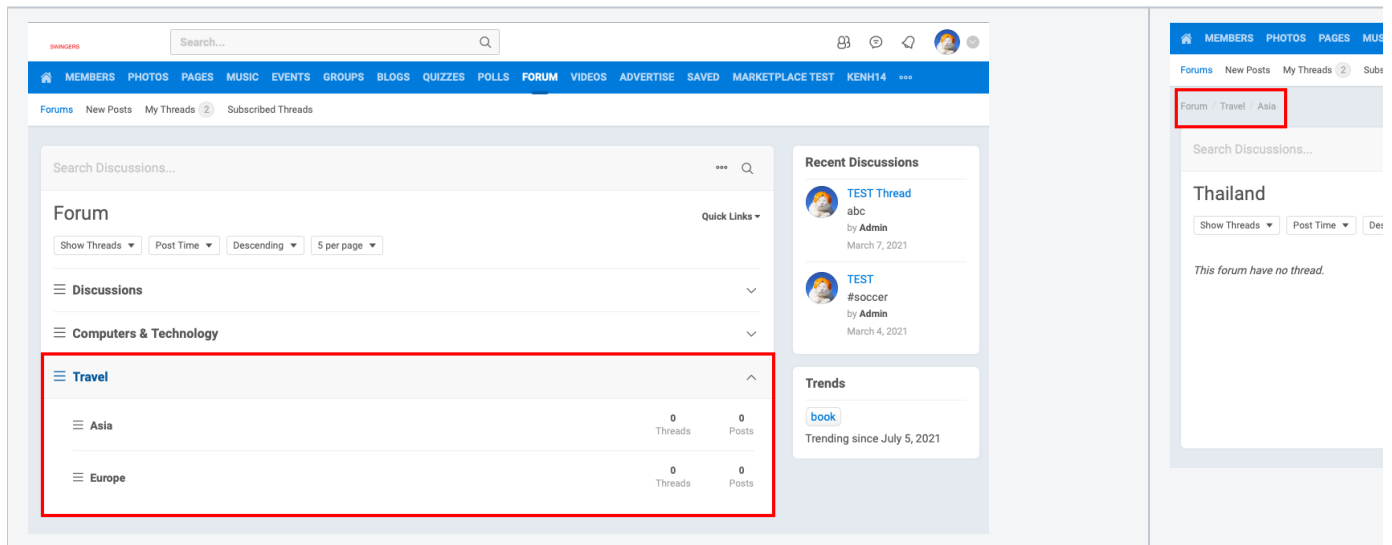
SWINGERS

Search...

MEMBERS PHOTOS PAGES MUSIC EVENTS GROUPS BLOGS QUIZZES POLLS FORUM VIDEOS ADVERTISE SAVED MARKETPLACE TEST KENH14 •••

Forums New Posts My Threads 2 Subscribed Threads

Search Discussions...

Forum

Quick Links

Show Threads ▾ Post Time ▾ Descending ▾ 5 per page ▾

Discussions

Computers & Technology

Travel

Asia 0 Threads 0 Posts

Europe 0 Threads 0 Posts

Recent Discussions

TEST Thread
abc
by Admin
March 7, 2021

TEST
#soccer
by Admin
March 4, 2021

Trends

book
Trending since July 5, 2021

MEMBERS PHOTOS PAGES MUS

Forums New Posts My Threads 2 Subs

Forum / Travel / Asia

Search Discussions...

Thailand

Show Threads ▾ Post Time ▾ Des

This forum have no thread.